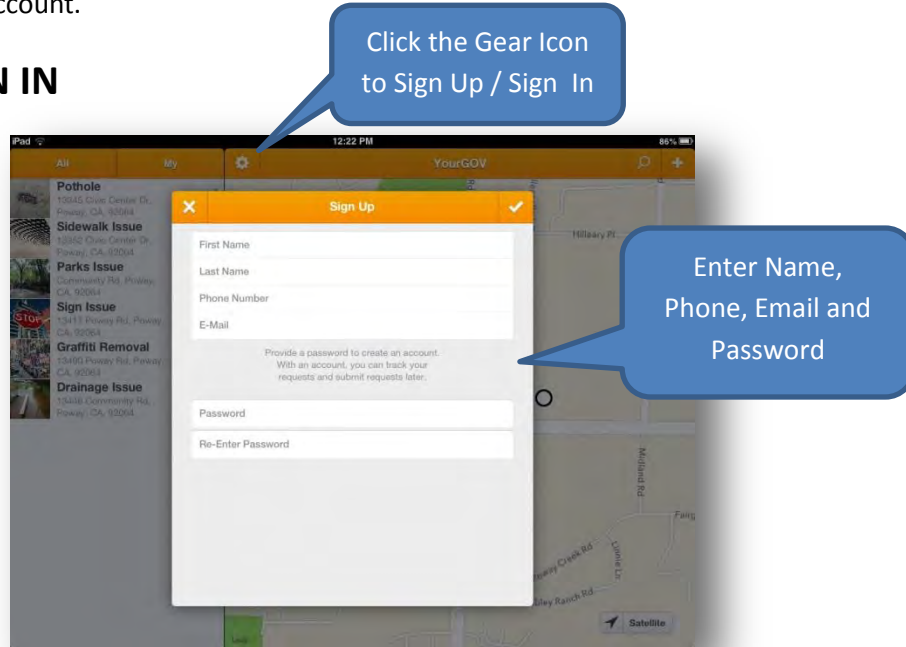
ccount.

N IN

Click the Gear Icon to Sign Up / Sign In

iPad 12:22 PM 86%

All My YourGOV

Pothole
13045 Civic Center Dr, Poway, CA, 92064

Sidewalk Issue
12952 Civic Center Dr, Poway, CA, 92064

Parks Issue
Community Rd, Poway, CA, 92064

Sign Issue
13413 Poway Rd, Poway, CA, 92064

Graffiti Removal
13490 Poway Rd, Poway, CA, 92064

Drainage Issue
13446 Community Rd, Poway, CA, 92064

Sign Up

First Name
Last Name
Phone Number
E-Mail

Provide a password to create an account. With an account, you can track your requests and submit requests later.

Password
Re-Enter Password

Enter Name, Phone, Email and Password

Hilleary Pl
Midland Rd
Poway Creek Rd
Lione Ln
Valley Ranch Rd
Satellite